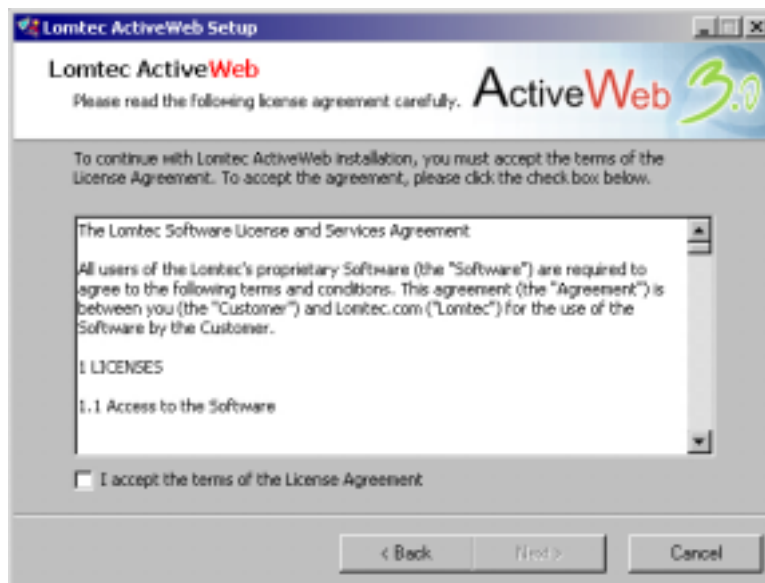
Lomtec ActiveWeb Setup

Lomtec ActiveWeb

Please read the following license agreement carefully.

ActiveWeb 3.0

To continue with Lomtec ActiveWeb installation, you must accept the terms of the License Agreement. To accept the agreement, please click the check box below.

The Lomtec Software License and Services Agreement

All users of the Lomtec's proprietary Software (the "Software") are required to agree to the following terms and conditions. This agreement (the "Agreement") is between you (the "Customer") and Lomtec.com ("Lomtec") for the use of the Software by the Customer.

1 LICENSES

1.1 Access to the Software

I accept the terms of the License Agreement

< Back

Next >

Cancel